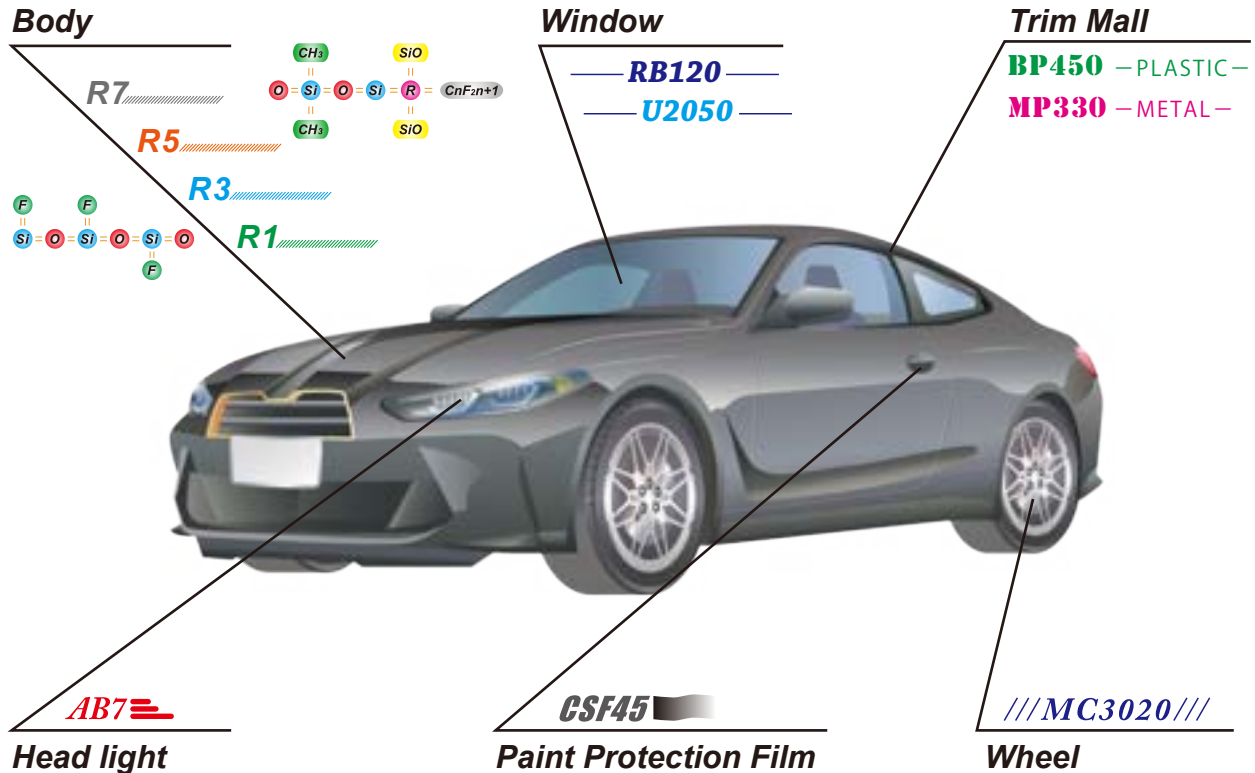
Body

R7

R5

R3

R1

CH₃ SiO
O Si O Si R CnF2n+1
CH₃ SiO

F F
Si O Si O Si O
F

Window

RB120

U2050

Trim Mall

BP450 —PLASTIC—

MP330 —METAL—

AB7

Head light

CSF45

Paint Protection Film

///MC3020///

Wheel